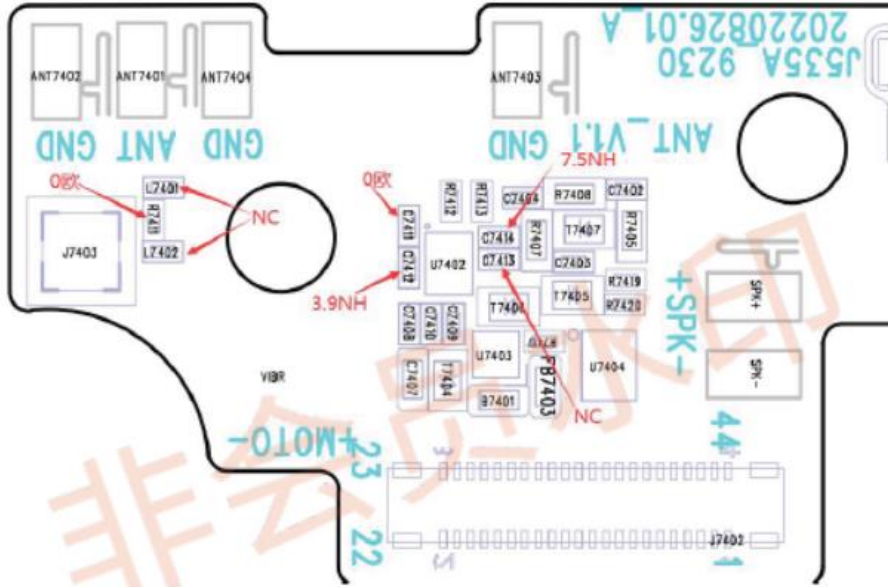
20220826.01_A
J535A 9230
ANT7402
ANT7401
ANT7404
ANT7403
GND ANT GND
ANT_V1.1
GND
7.5NH
0欧
0欧
L7401
R7418
L7402
J7403
NC
C7418
C7419
R7412
R7413
C7404
C7414
C7413
R7408
R7407
T7407
C7402
R7405
C7403
U7402
R7419
R7420
T7405
T7406
3.9NH
+SPK-
SPK+
SPK-
C7408
C7410
C7409
U7403
FB7403
U7404
VIBR
C7407
T7404
R7401
NC
-MOTO+
23
44
22
1
J7402
3
2
非会员水印